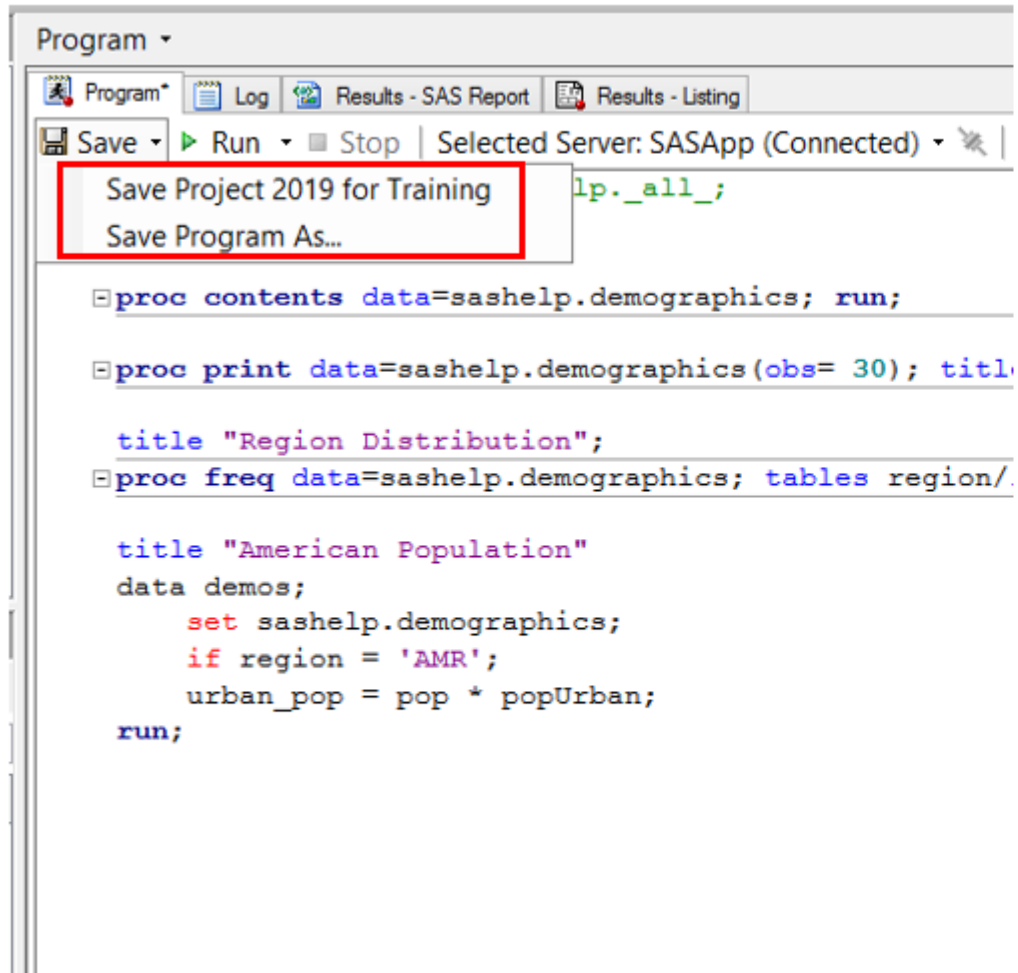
Program ▾

Program* Log Results - SAS Report Results - Listing

Save ▾ Run ▾ Stop Selected Server: SASApp (Connected) ▾

Save Project 2019 for Training
Save Program As...

lp._all_;

proc contents data=sashelp.demographics; run;

proc print data=sashelp.demographics(obs= 30); titl

title "Region Distribution";
proc freq data=sashelp.demographics; tables region/.

title "American Population"
data demos;
set sashelp.demographics;
if region = 'AMR';
urban_pop = pop * popUrban;
run;